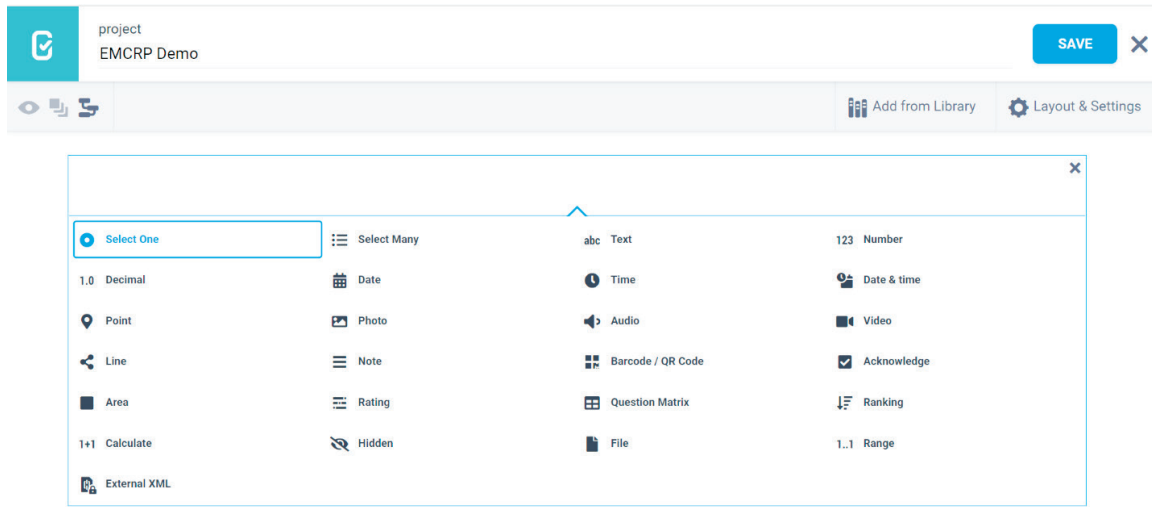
project
EMCRP Demo

SAVE ✕

Add from Library
Layout & Settings

✕

Select One
Select Many
abc Text
123 Number
1.0 Decimal
Date
Time
Date & time
Point
Photo
Audio
Video
Line
Note
Barcode / QR Code
Acknowledge
Area
Rating
Question Matrix
Ranking
1+1 Calculate
Hidden
File
1..1 Range
External XML